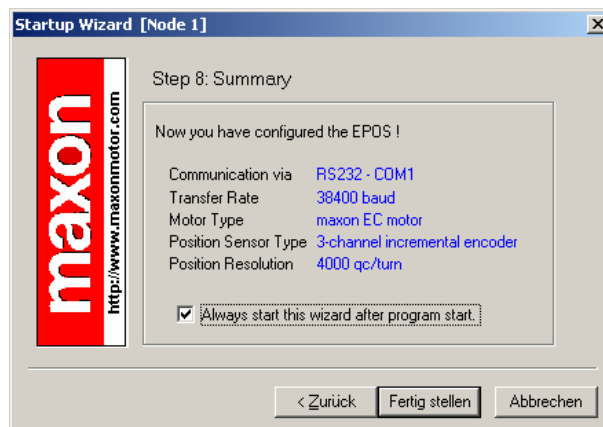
Startup Wizard [Node 1]

maxon
http://www.maxonmotor.com

Step 8: Summary

Now you have configured the EPOS !

| | |
|---|---|
| Communication via | RS232 - COM1 |
| Transfer Rate | 38400 baud |
| Motor Type | maxon EC motor |
| Position Sensor Type | 3-channel incremental encoder |
| Position Resolution | 4000 qc/turn |

Always start this wizard after program start.

< Zurück | Fertig stellen | Abbrechen